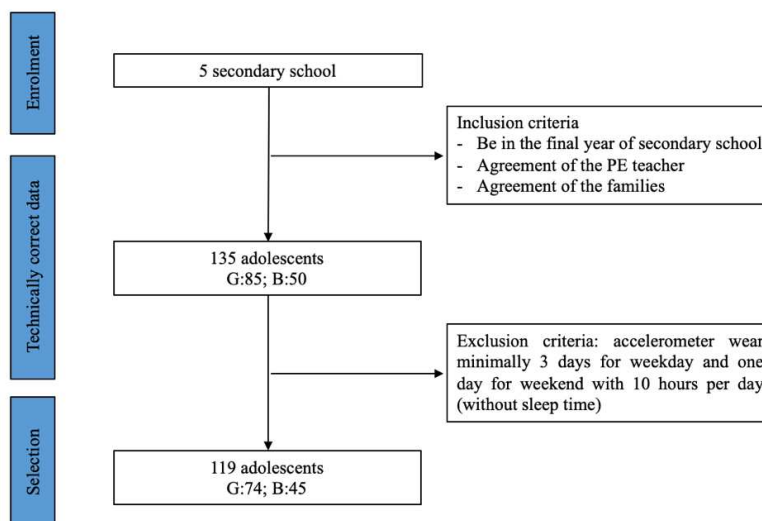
Enrolment

5 secondary school

Inclusion criteria
- Be in the final year of secondary school
- Agreement of the PE teacher
- Agreement of the families

Technically correct data

135 adolescents
G:85; B:50

Exclusion criteria: accelerometer wear minimally 3 days for weekday and one day for weekend with 10 hours per day (without sleep time)

Selection

119 adolescents
G:74; B:45